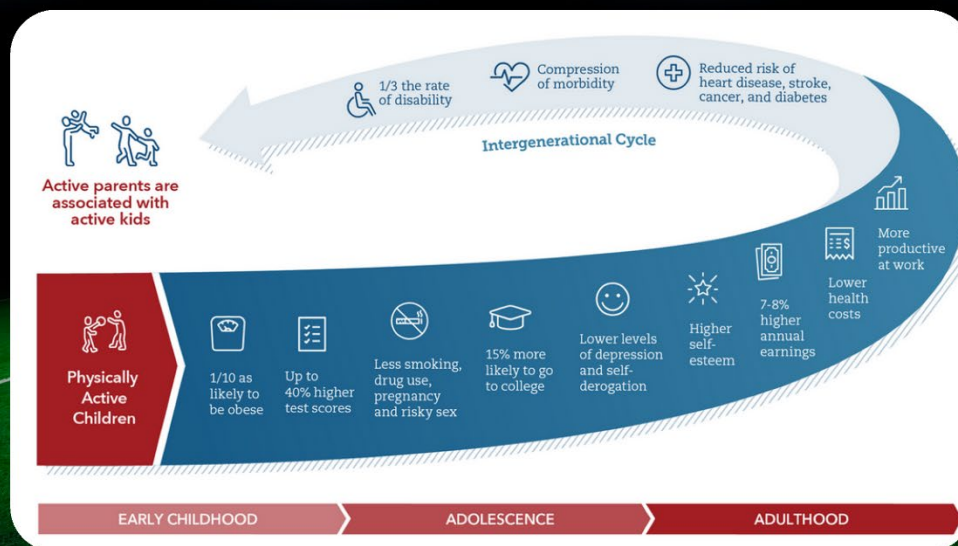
1/3 the rate of disability

Compression of morbidity

Reduced risk of heart disease, stroke, cancer, and diabetes

Intergenerational Cycle

Active parents are associated with active kids

More productive at work

Lower health costs

7-8% higher annual earnings

Higher self-esteem

Lower levels of depression and self-derogation

15% more likely to go to college

Less smoking, drug use, pregnancy and risky sex

Up to 40% higher test scores

1/10 as likely to be obese

Physically Active Children

EARLY CHILDHOOD

ADOLESCENCE

ADULTHOOD